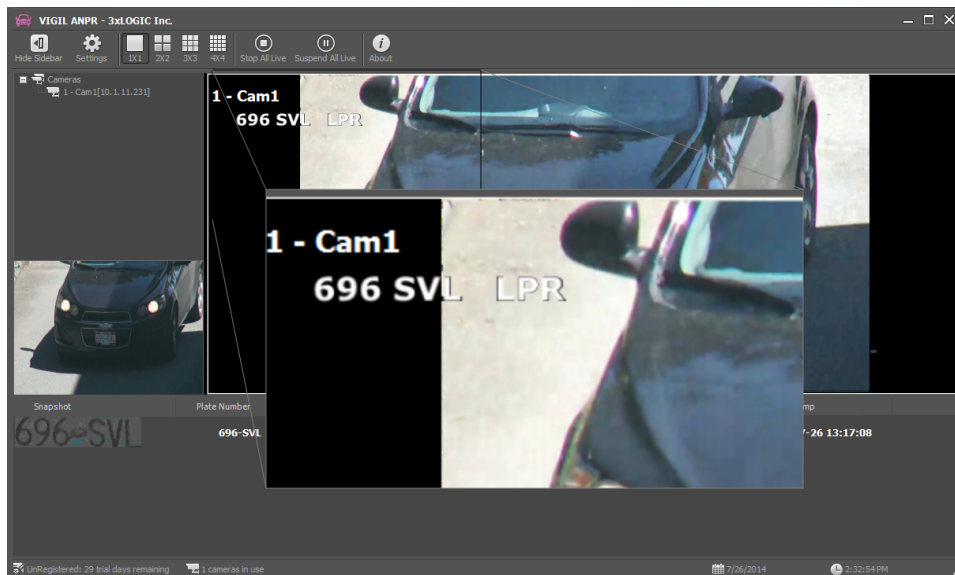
VIGIL ANPR - 3xLOGIC Inc.

Hide Sidebar Settings 1X1 2X2 3X3 4X4 Stop All Live Suspend All Live About

Cameras
1 - Cam1[10.1.11.231]

1 - Cam1
696 SVL LPR

1 - Cam1
696 SVL LPR

| Snapshot | Plate Number | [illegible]mp |
|---|---|---|
| 696-SVL | 696-SVL | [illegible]7-26 13:17:08 |

UnRegistered: 29 trial days remaining 1 cameras in use 7/26/2014 2:32:54 PM